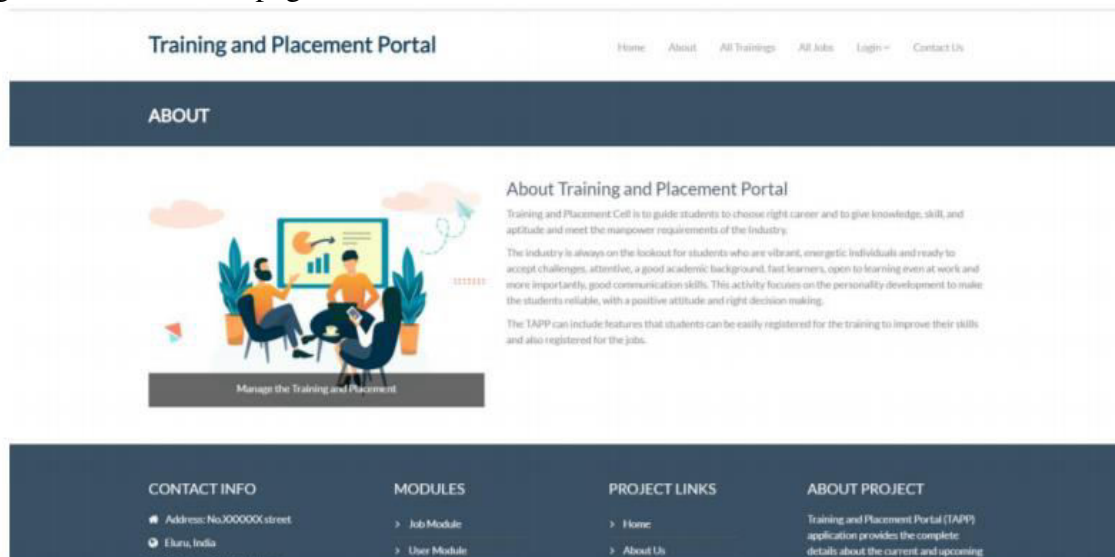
Training and Placement Portal

Home About All Trainings All Jobs Login Contact Us

ABOUT

Manage the Training and Placement

About Training and Placement Portal

Training and Placement Cell is to guide students to choose right career and to give knowledge, skill, and aptitude and meet the manpower requirements of the Industry.

The industry is always on the lookout for students who are vibrant, energetic individuals and ready to accept challenges, attentive, a good academic background, fast learners, open to learning even at work and more importantly, good communication skills. This activity focuses on the personality development to make the students reliable, with a positive attitude and right decision making.

The TAPP can include features that students can be easily registered for the training to improve their skills and also registered for the jobs.

CONTACT INFO

Address: No.XXXXXX street

Eluru, India

MODULES

> Job Module

> User Module

PROJECT LINKS

> Home

> About Us

ABOUT PROJECT

Training and Placement Portal (TAPP) application provides the complete details about the current and upcoming